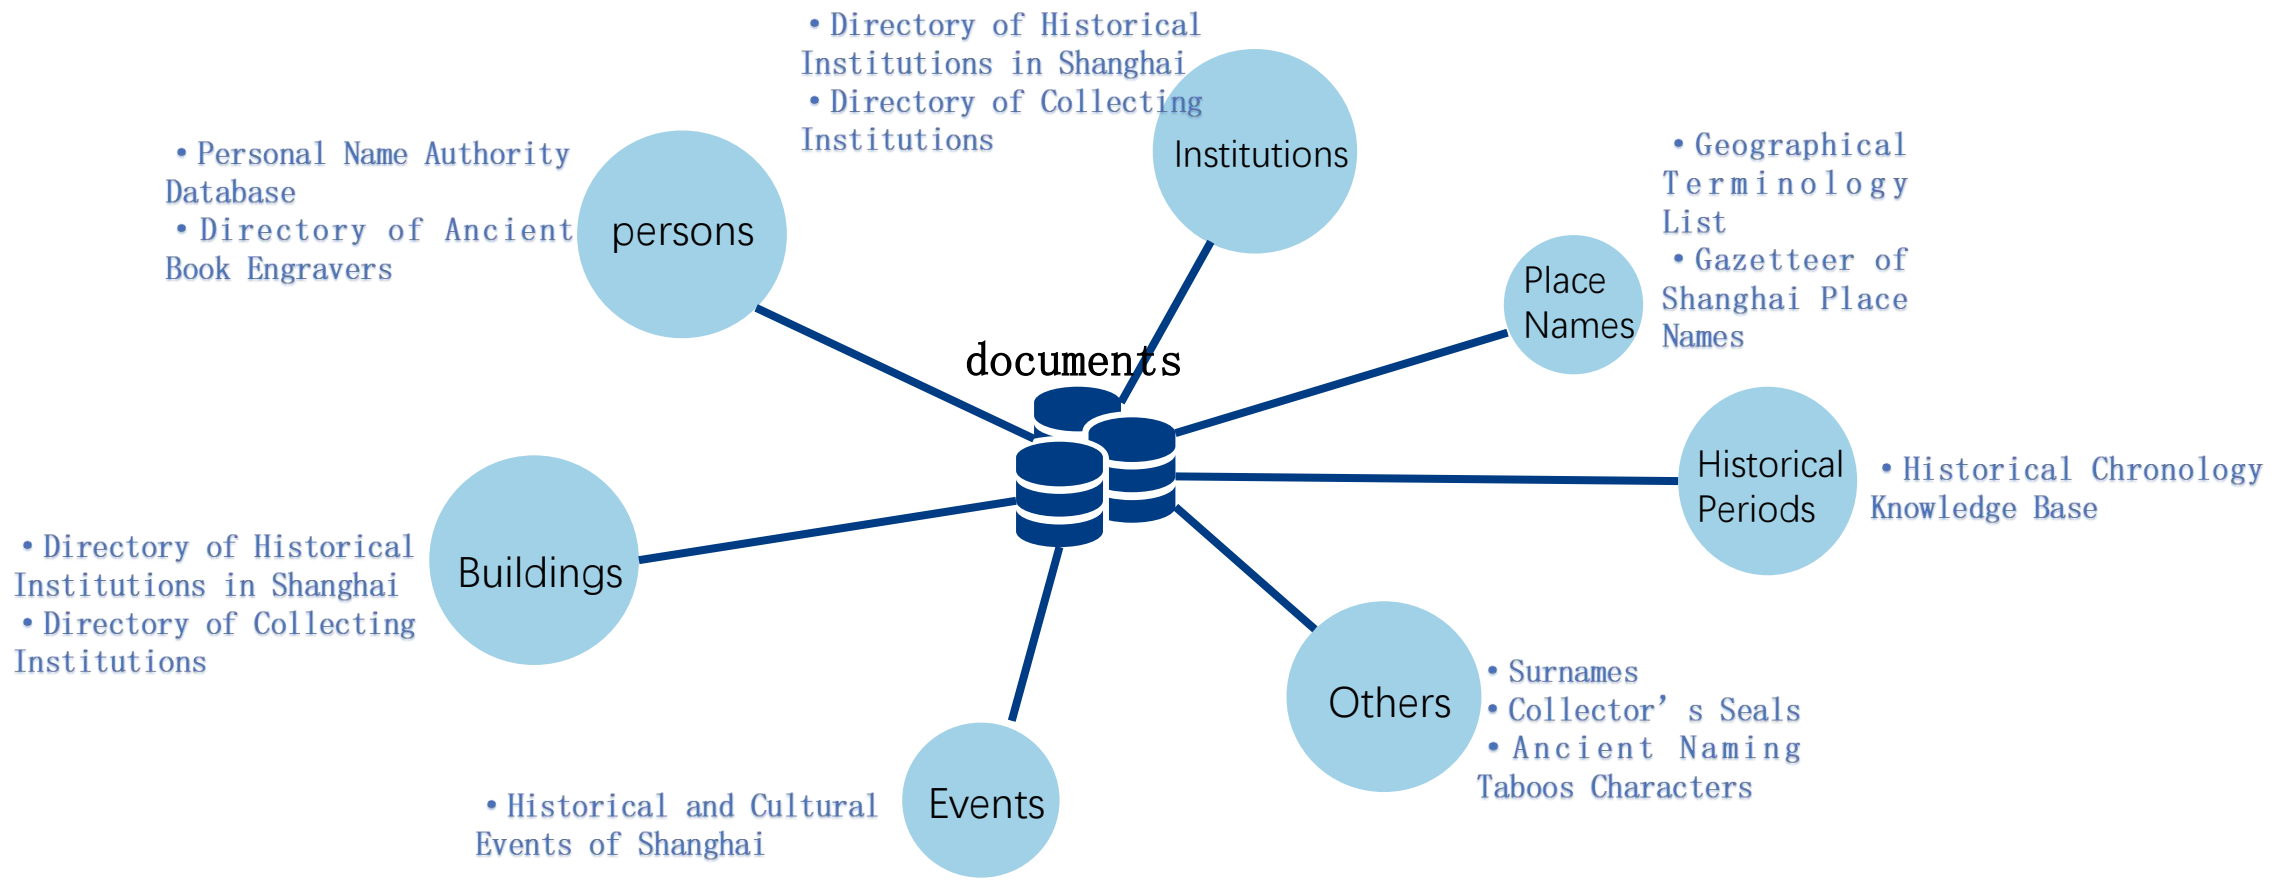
• Directory of Historical Institutions in Shanghai
• Directory of Collecting Institutions

Institutions

• Personal Name Authority Database
• Directory of Ancient Book Engravers

persons

• Geographical Terminology List
• Gazetteer of Shanghai Place Names

Place Names

documents

Historical Periods

• Historical Chronology Knowledge Base

• Directory of Historical Institutions in Shanghai
• Directory of Collecting Institutions

Buildings

Others

• Surnames
• Collector’s Seals
• Ancient Naming Taboos Characters

Events

• Historical and Cultural Events of Shanghai